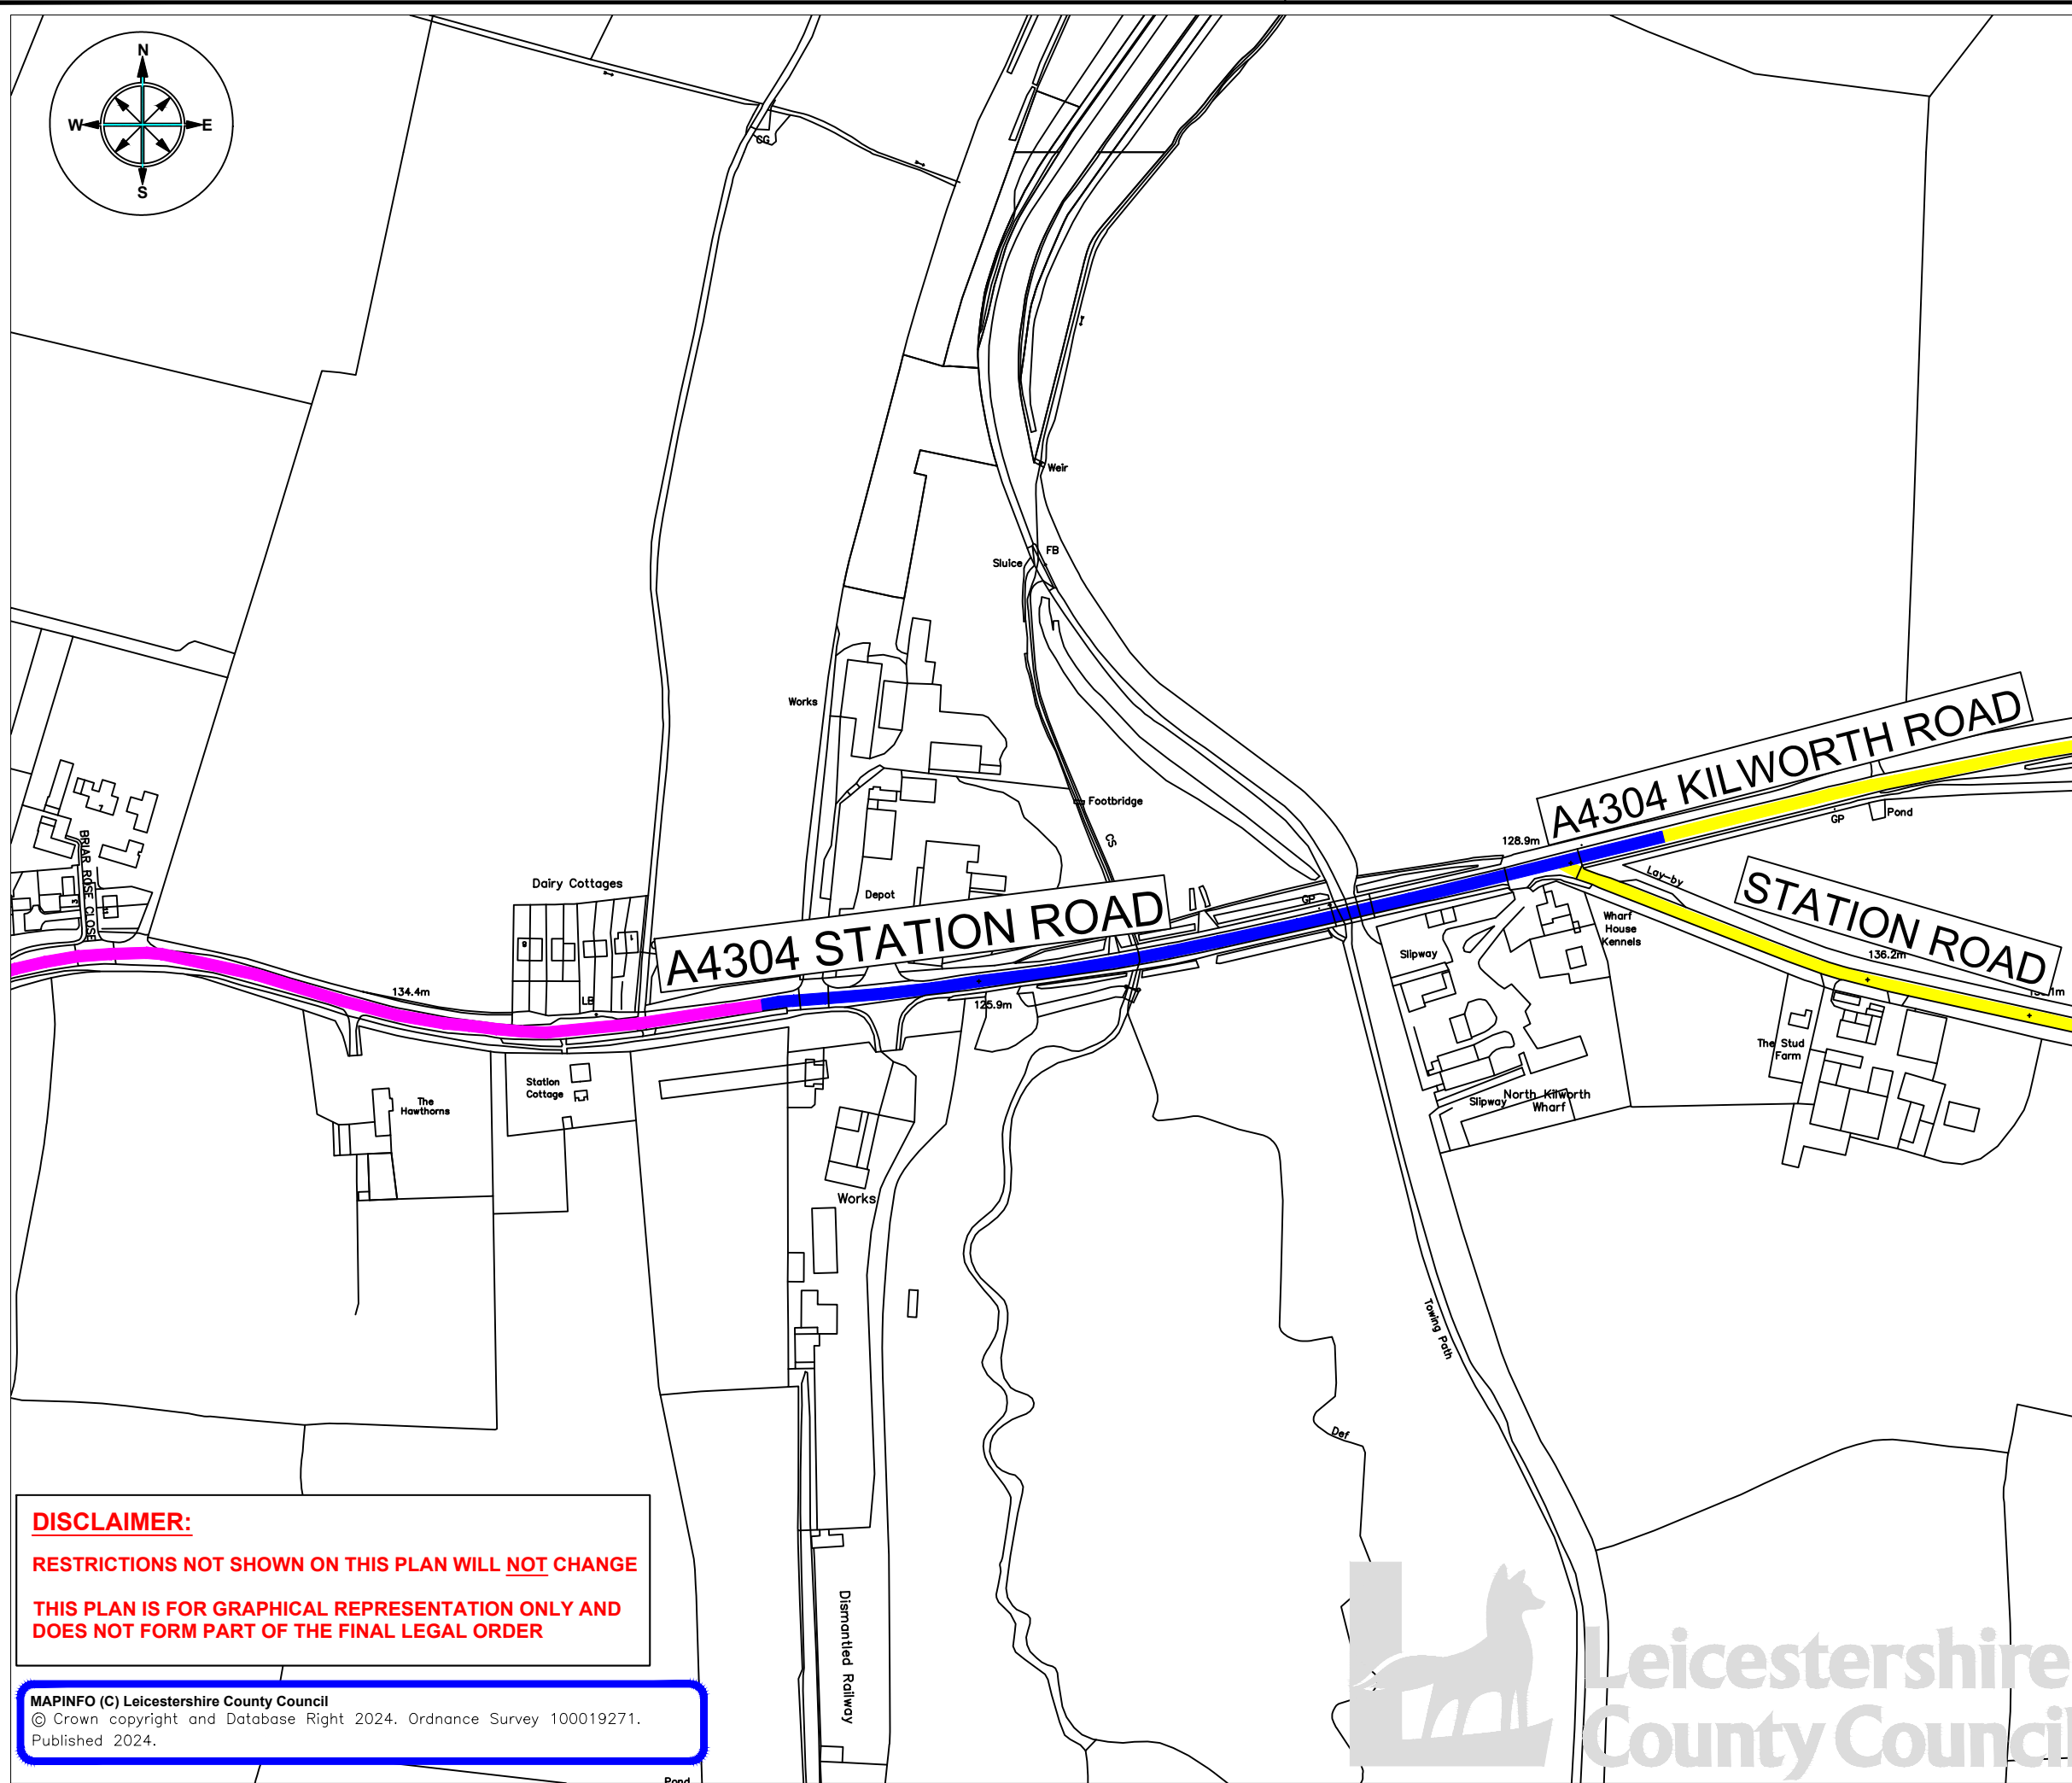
N
W
E
S

SG

Weir

FB

Sluice

Works

Footbridge

CS

BRIAR ROSE CLOSE

Dairy Cottages

Depot

A4304 KILWORTH ROAD

128.9m

GP

Pond

Lay-by

STATION ROAD

136.2m

A4304 STATION ROAD

GP

Wharf House Kennels

Slipway

134.4m

LB

125.9m

The Stud Farm

The Hawthorns

Station Cottage

Slipway

North Kilworth Wharf

Works

Towing Path

Def

DISCLAIMER:

RESTRICTIONS NOT SHOWN ON THIS PLAN WILL NOT CHANGE

THIS PLAN IS FOR GRAPHICAL REPRESENTATION ONLY AND DOES NOT FORM PART OF THE FINAL LEGAL ORDER

Dismantled Railway

MAPINFO (C) Leicestershire County Council
© Crown copyright and Database Right 2024. Ordnance Survey 100019271. Published 2024.

Pond

Leicestershire County Council